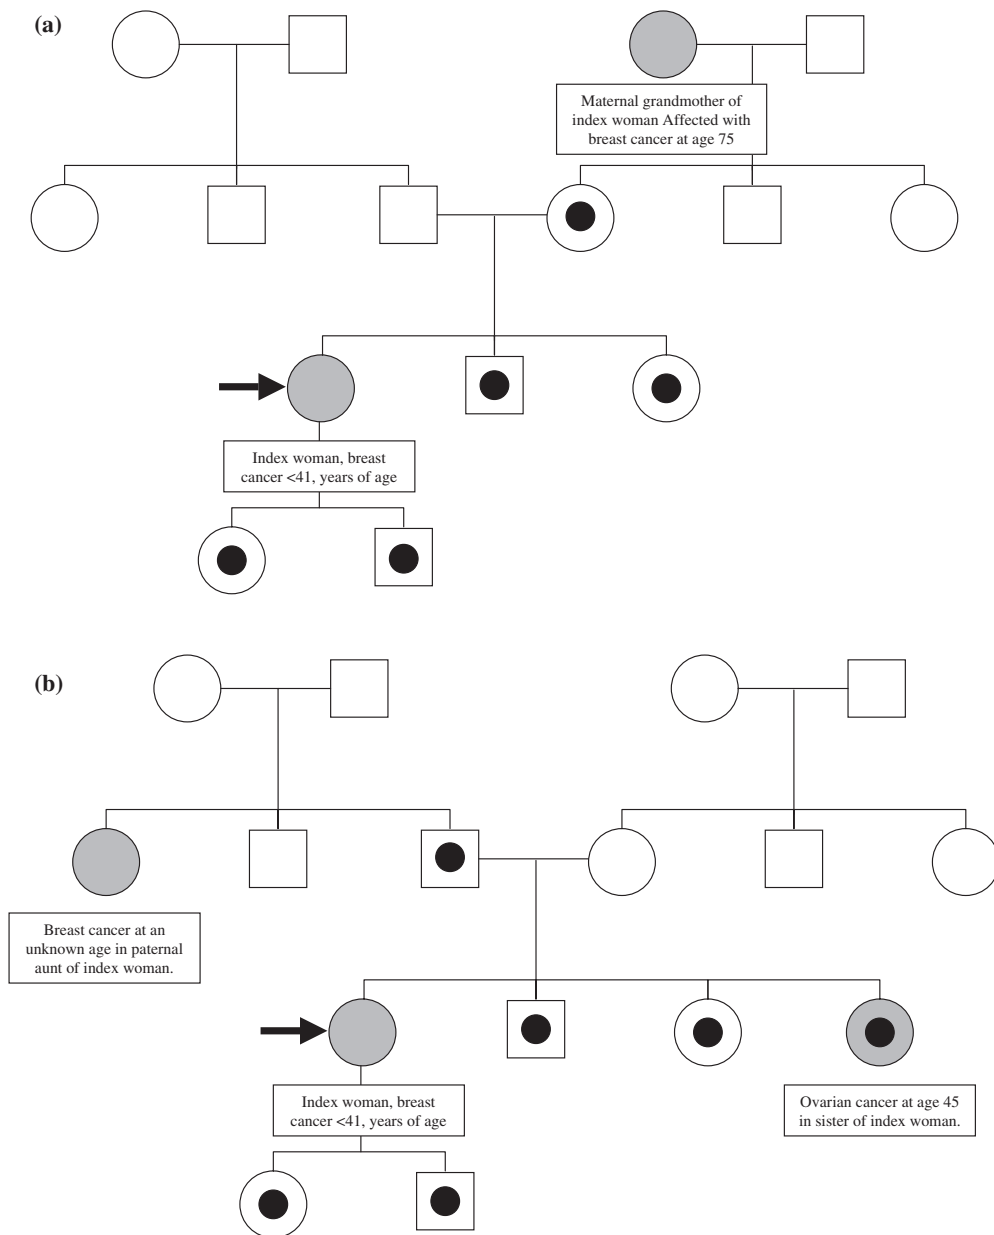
(a)

Maternal grandmother of index woman Affected with breast cancer at age 75

Index woman, breast cancer <41, years of age

(b)

Breast cancer at an unknown age in paternal aunt of index woman.

Index woman, breast cancer <41, years of age

Ovarian cancer at age 45 in sister of index woman.